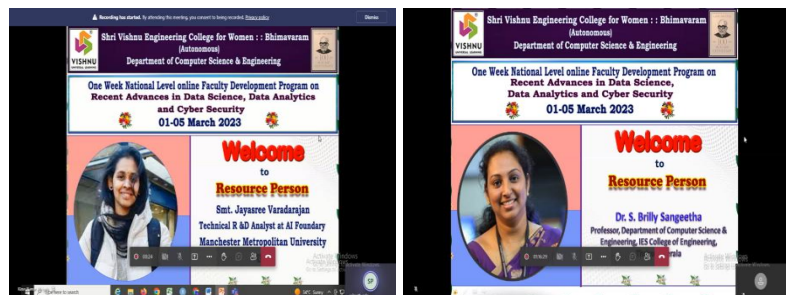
Recording has started. By attending this meeting, you consent to being recorded. Privacy policy

Dismiss

VISHNU

Shri Vishnu Engineering College for Women : : Bhimavaram

(Autonomous)

Department of Computer Science & Engineering

One Week National Level online Faculty Development Program on Recent Advances in Data Science, Data Analytics and Cyber Security

01-05 March 2023

Welcome

to

Resource Person

Smt. Jayasree Varadarajan

Technical R &D Analyst at AI Foundary

Manchester Metropolitan University

Activate Windows

Type here to search

VISHNU

Shri Vishnu Engineering College for Women : : Bhimavaram

(Autonomous)

Department of Computer Science & Engineering

One Week National Level online Faculty Development Program on Recent Advances in Data Science, Data Analytics and Cyber Security

01-05 March 2023

Welcome

to

Resource Person

Dr. S. Brilly Sangeetha

Professor, Department of Computer Science & Engineering, IES College of Engineering,

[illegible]rala

Activate Windows